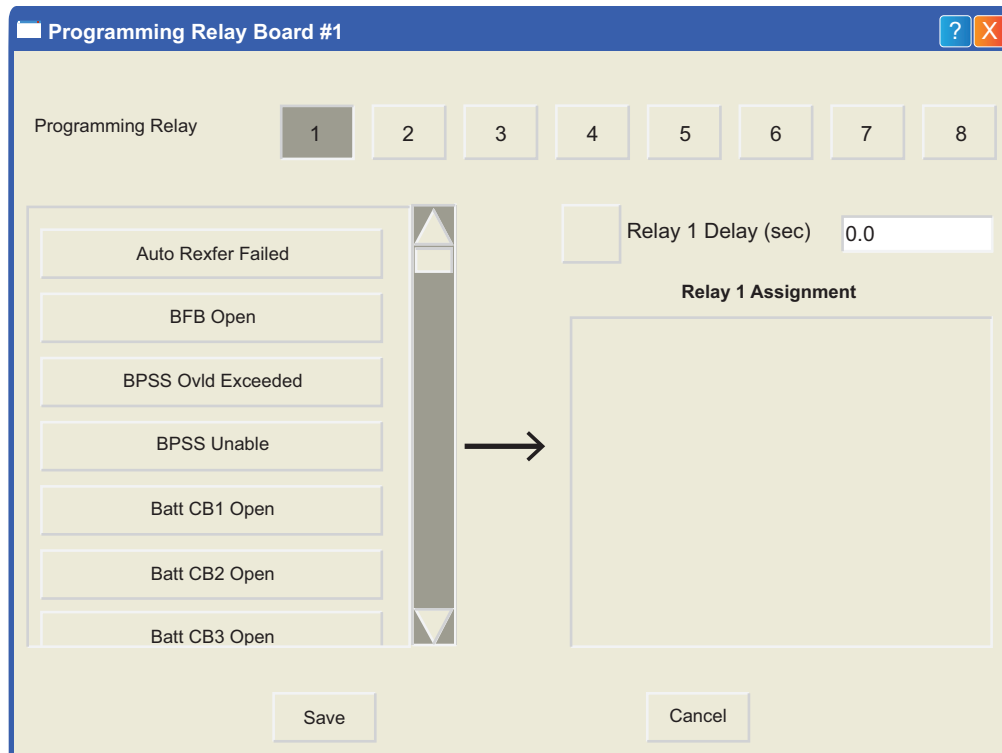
Programming Relay Board #1

?
X

Programming Relay

1
2
3
4
5
6
7
8

Auto Rexfer Failed
BFB Open
BPSS Ovld Exceeded
BPSS Unable
Batt CB1 Open
Batt CB2 Open
Batt CB3 Open

Relay 1 Delay (sec)
0.0

Relay 1 Assignment

Save
Cancel